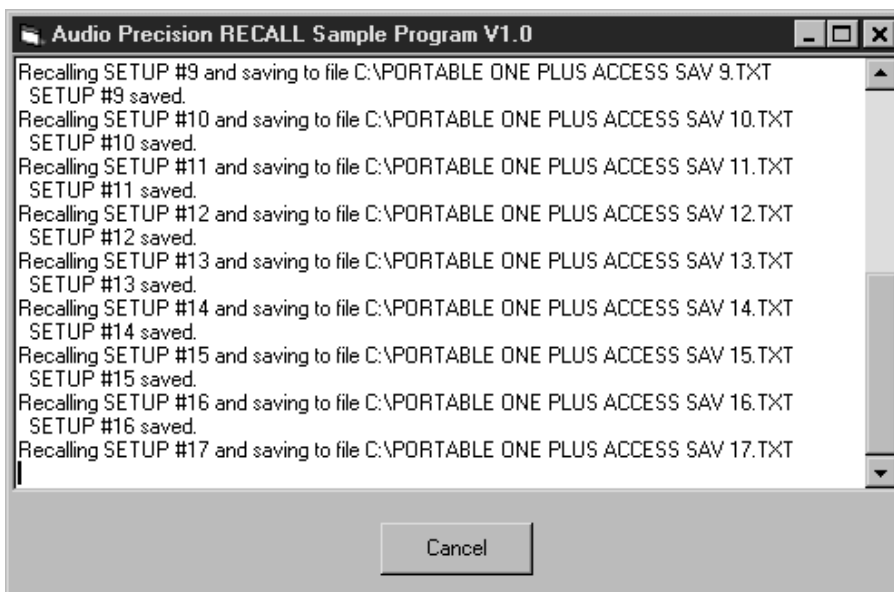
Audio Precision RECALL Sample Program V1.0

Recalling SETUP #9 and saving to file C:\PORTABLE ONE PLUS ACCESS SAV 9.TXT
SETUP #9 saved.
Recalling SETUP #10 and saving to file C:\PORTABLE ONE PLUS ACCESS SAV 10.TXT
SETUP #10 saved.
Recalling SETUP #11 and saving to file C:\PORTABLE ONE PLUS ACCESS SAV 11.TXT
SETUP #11 saved.
Recalling SETUP #12 and saving to file C:\PORTABLE ONE PLUS ACCESS SAV 12.TXT
SETUP #12 saved.
Recalling SETUP #13 and saving to file C:\PORTABLE ONE PLUS ACCESS SAV 13.TXT
SETUP #13 saved.
Recalling SETUP #14 and saving to file C:\PORTABLE ONE PLUS ACCESS SAV 14.TXT
SETUP #14 saved.
Recalling SETUP #15 and saving to file C:\PORTABLE ONE PLUS ACCESS SAV 15.TXT
SETUP #15 saved.
Recalling SETUP #16 and saving to file C:\PORTABLE ONE PLUS ACCESS SAV 16.TXT
SETUP #16 saved.
Recalling SETUP #17 and saving to file C:\PORTABLE ONE PLUS ACCESS SAV 17.TXT

Cancel